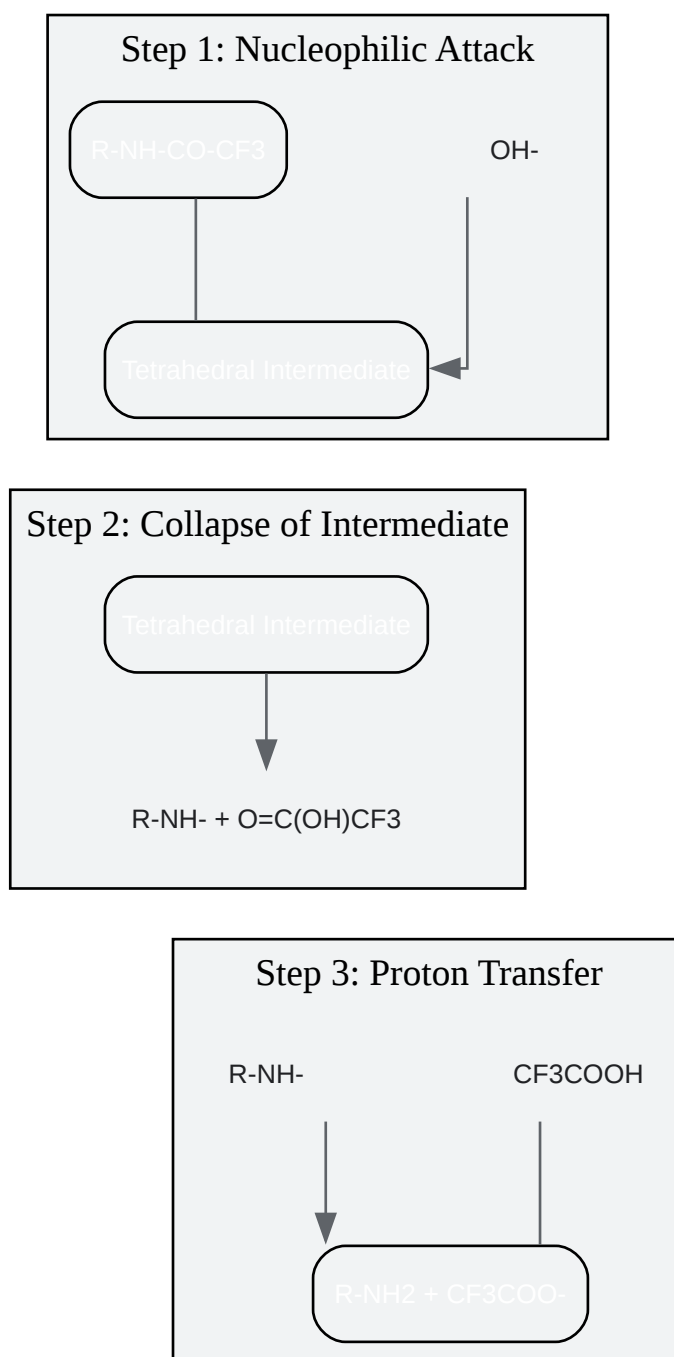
Step 1: Nucleophilic Attack

R-NH-CO-CF3

OH-

Tetrahedral Intermediate

Step 2: Collapse of Intermediate

Tetrahedral Intermediate

R-NH- + O=C(OH)CF3

Step 3: Proton Transfer

R-NH-

CF3COOH

R-NH2 + CF3COO-